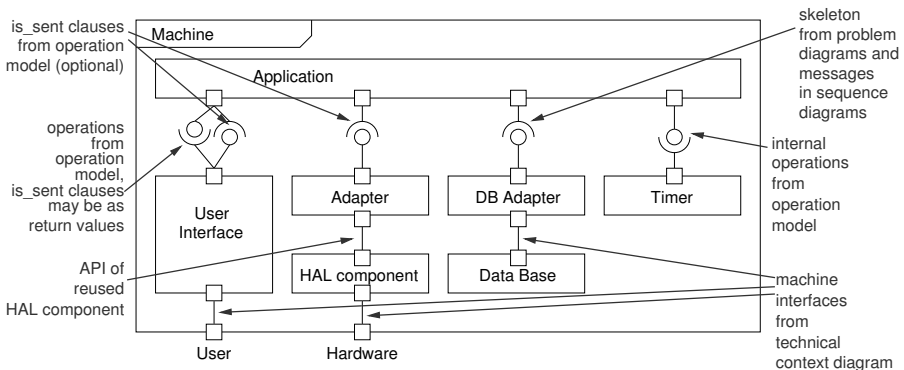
is_sent clauses from operation model (optional)

Machine

skeleton from problem diagrams and messages in sequence diagrams

Application

operations from operation model, is_sent clauses may be as return values

User Interface

Adapter

DB Adapter

Timer

internal operations from operation model

API of reused HAL component

HAL component

Data Base

machine interfaces from technical context diagram

User

Hardware